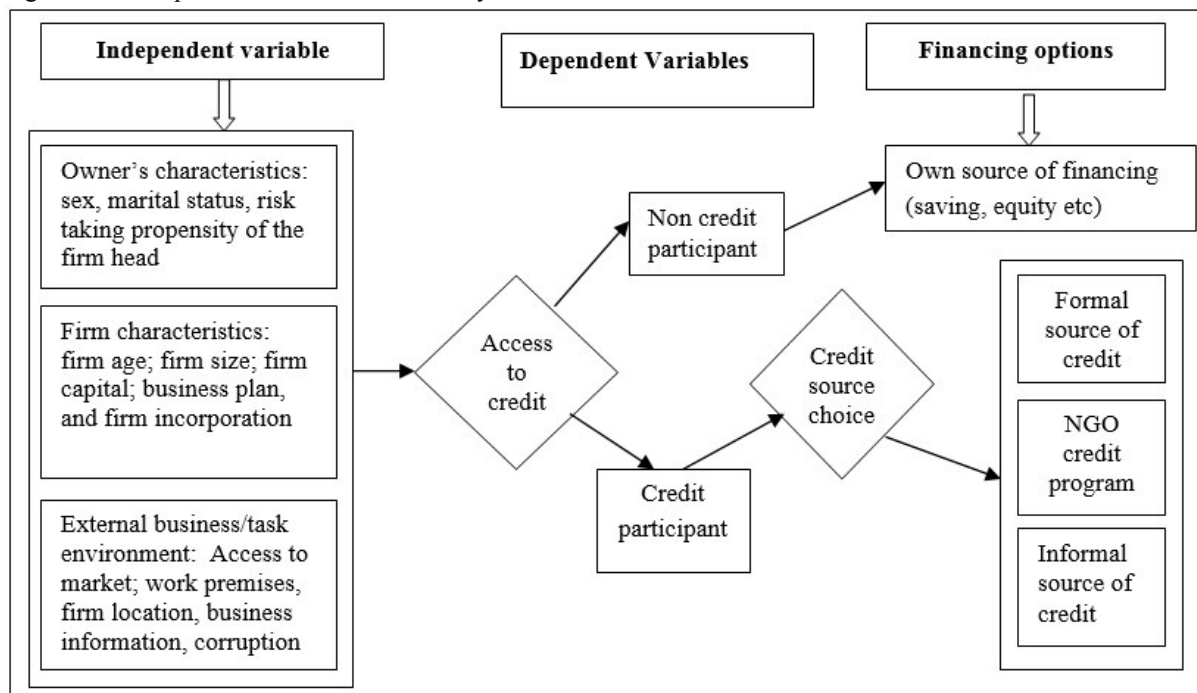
Independent variable

Dependent Variables

Financing options

Owner's characteristics: sex, marital status, risk taking propensity of the firm head

Firm characteristics: firm age; firm size; firm capital; business plan, and firm incorporation

External business/task environment: Access to market; work premises, firm location, business information, corruption

Access to credit

Non credit participant

Credit participant

Credit source choice

Own source of financing (saving, equity etc)

Formal source of credit

NGO credit program

Informal source of credit